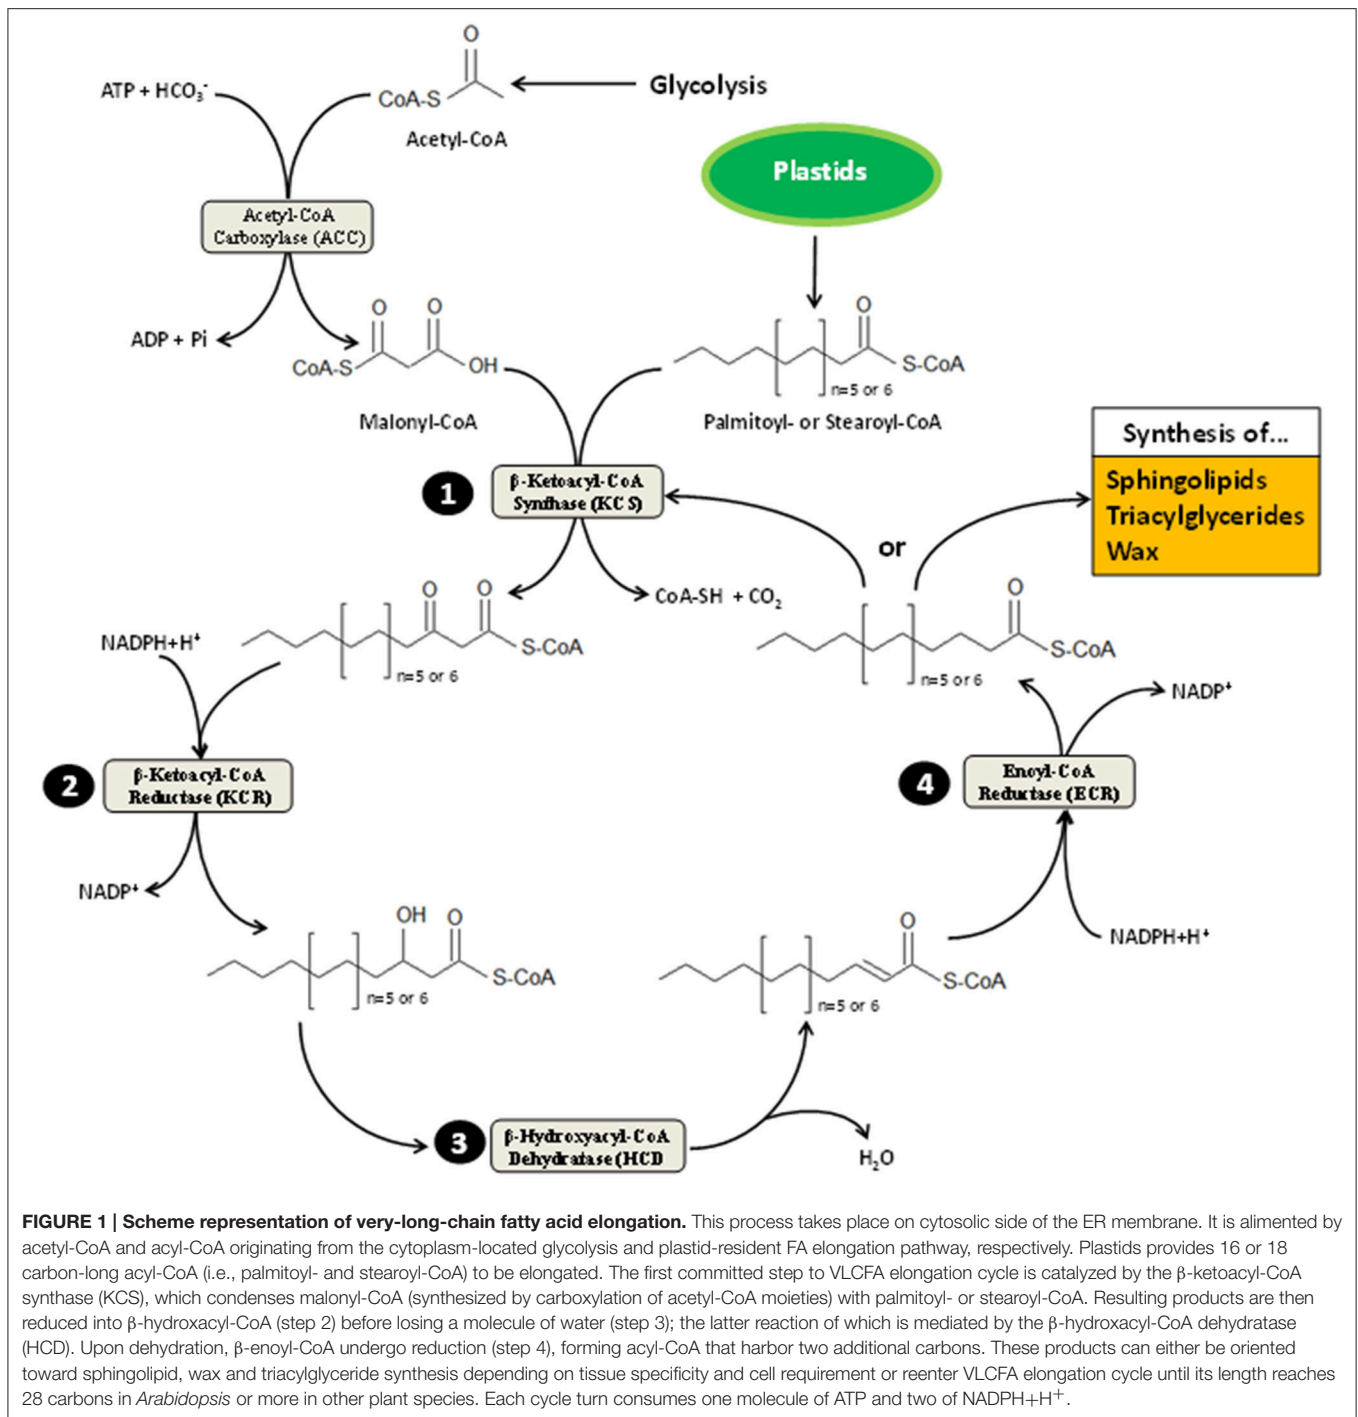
O
ATP + $HCO_3^-$
CoA-S
Glycolysis
Acetyl-CoA
Plastids
Acetyl-CoA Carboxylase (ACC)
O O
ADP + Pi
CoA-S
OH
O
S-CoA
n=5 or 6
Malonyl-CoA
Palmitoyl- or Stearoyl-CoA
Synthesis of...
Sphingolipids
Triacylglycerides
Wax
1
β-Ketoacyl-CoA Synthase (KCS)
or
O O
CoA-SH + $CO_2$
O
NADPH+H⁺
S-CoA
n=5 or 6
S-CoA
n=5 or 6
NADP⁺
2
β-Ketoacyl-CoA Reductase (KCR)
4
Enoyl-CoA Reductase (ECR)
NADP⁺
OH O
O
NADPH+H⁺
S-CoA
n=5 or 6
S-CoA
n=5 or 6
3
β-Hydroxyacyl-CoA Dehydratase (HCD)
$H_2O$

**FIGURE 1 | Scheme representation of very-long-chain fatty acid elongation.** This process takes place on cytosolic side of the ER membrane. It is alimented by acetyl-CoA and acyl-CoA originating from the cytoplasm-located glycolysis and plastid-resident FA elongation pathway, respectively. Plastids provides 16 or 18 carbon-long acyl-CoA (i.e., palmitoyl- and stearoyl-CoA) to be elongated. The first committed step to VLCFA elongation cycle is catalyzed by the β-ketoacyl-CoA synthase (KCS), which condenses malonyl-CoA (synthesized by carboxylation of acetyl-CoA moieties) with palmitoyl- or stearoyl-CoA. Resulting products are then reduced into β-hydroxacyl-CoA (step 2) before losing a molecule of water (step 3); the latter reaction of which is mediated by the β-hydroxacyl-CoA dehydratase (HCD). Upon dehydration, β-enoyl-CoA undergo reduction (step 4), forming acyl-CoA that harbor two additional carbons. These products can either be oriented toward sphingolipid, wax and triacylglyceride synthesis depending on tissue specificity and cell requirement or reenter VLCFA elongation cycle until its length reaches 28 carbons in *Arabidopsis* or more in other plant species. Each cycle turn consumes one molecule of ATP and two of NADPH+$H^+$.